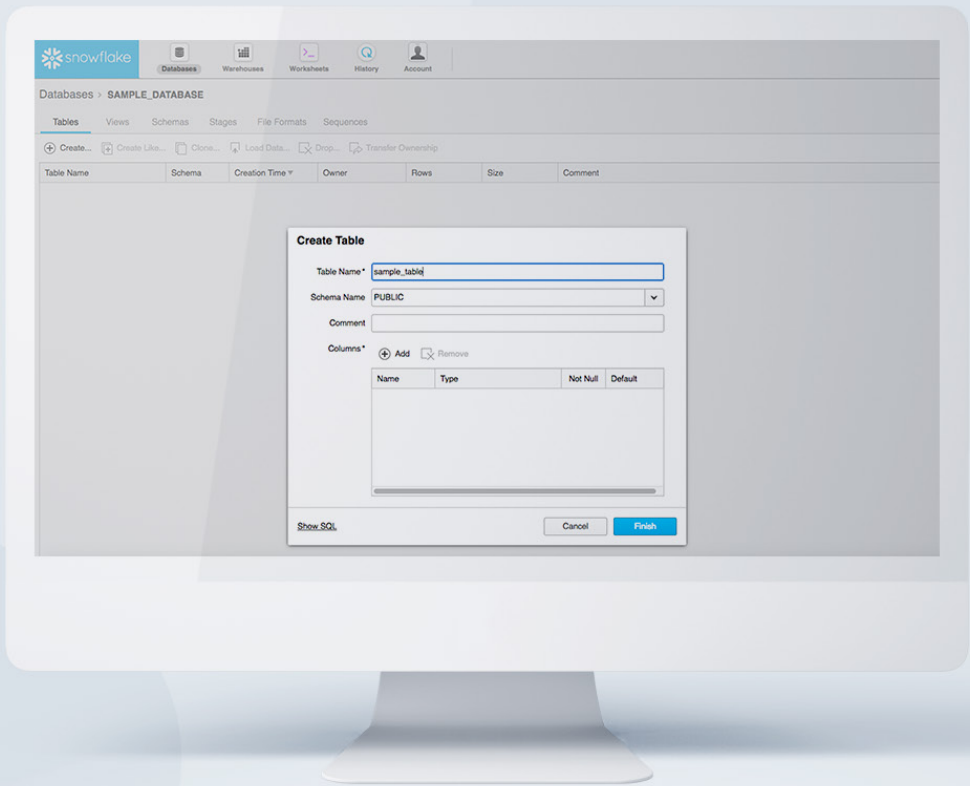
snowflake

Databases Warehouses Worksheets History Account

Databases > SAMPLE_DATABASE

Tables Views Schemas Stages File Formats Sequences

Create... Create Like... Clone... Load Data... Drop... Transfer Ownership

| Table Name | Schema | Creation Time | Owner | Rows | Size | Comment |
|---|---|---|---|---|---|---|

Create Table

Table Name* sample_table

Schema Name PUBLIC

Comment

Columns* Add Remove

| Name | Type | Not Null | Default |
|---|---|---|---|

Show SQL

Cancel Finish